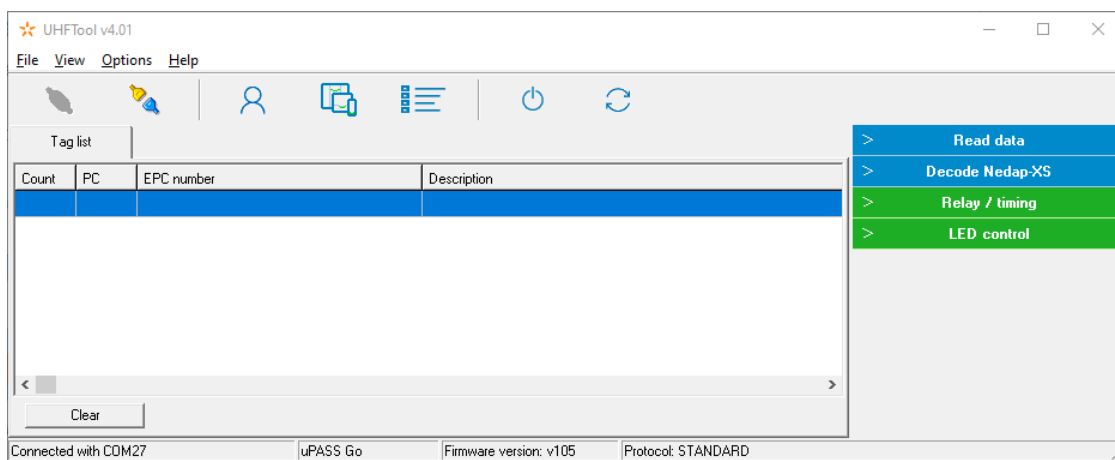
UHFTool v4.01

File View Options Help

Tag list

| Count | PC | EPC number | Description |
|---|---|---|---|
| | | | |

Clear

> Read data
> Decode Nedap-XS
> Relay / timing
> LED control

Connected with COM27 | uPASS Go | Firmware version: v105 | Protocol: STANDARD